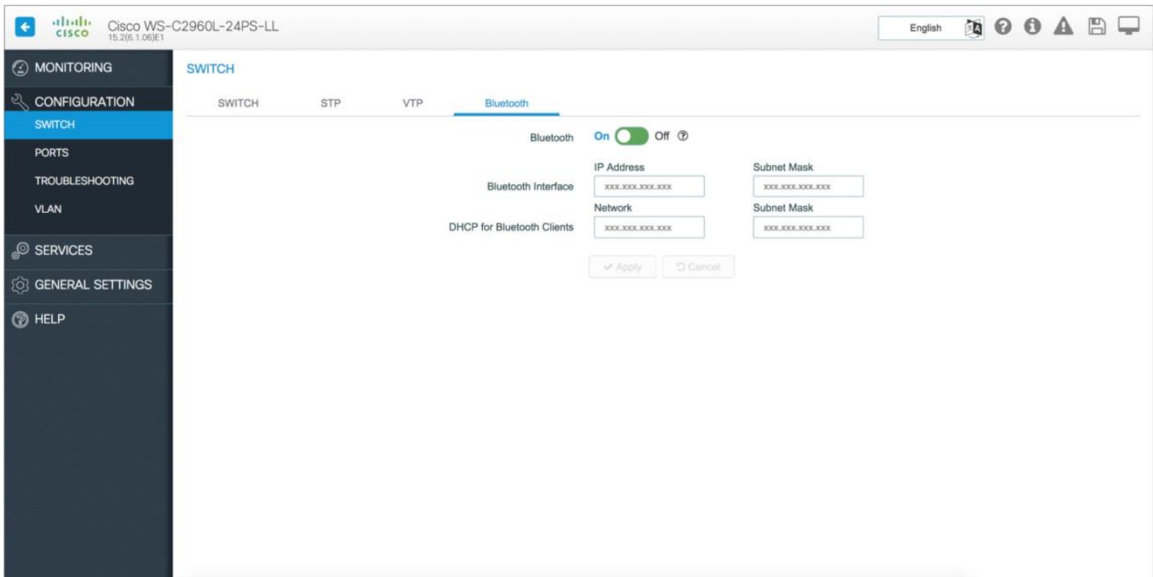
cisco Cisco WS-C2960L-24PS-LL
15.2(6.1.06)E1

English

MONITORING
CONFIGURATION
SWITCH
PORTS
TROUBLESHOOTING
VLAN
SERVICES
GENERAL SETTINGS
HELP

SWITCH

SWITCH STP VTP Bluetooth

Bluetooth On Off

IP Address Subnet Mask
Bluetooth Interface xxx.xxx.xxx.xxx xxx.xxx.xxx.xxx
Network Subnet Mask
DHCP for Bluetooth Clients xxx.xxx.xxx.xxx xxx.xxx.xxx.xxx

Apply Cancel